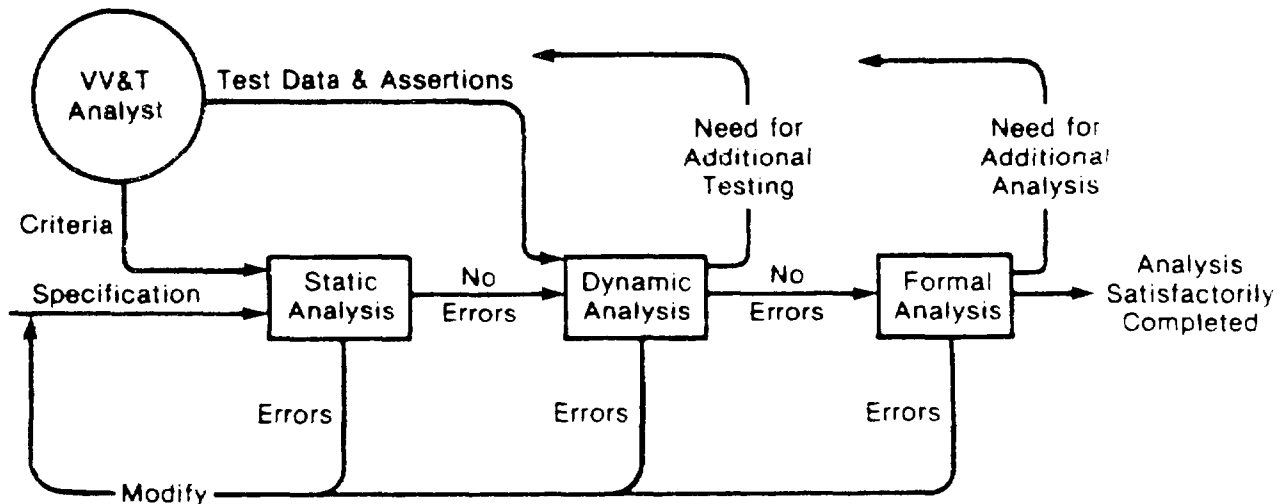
VV&T Analyst

Test Data & Assertions

Need for Additional Testing

Need for Additional Analysis

Criteria

Specification

Static Analysis

No Errors

Dynamic Analysis

No Errors

Formal Analysis

Analysis Satisfactorily Completed

Errors

Errors

Errors

Modify